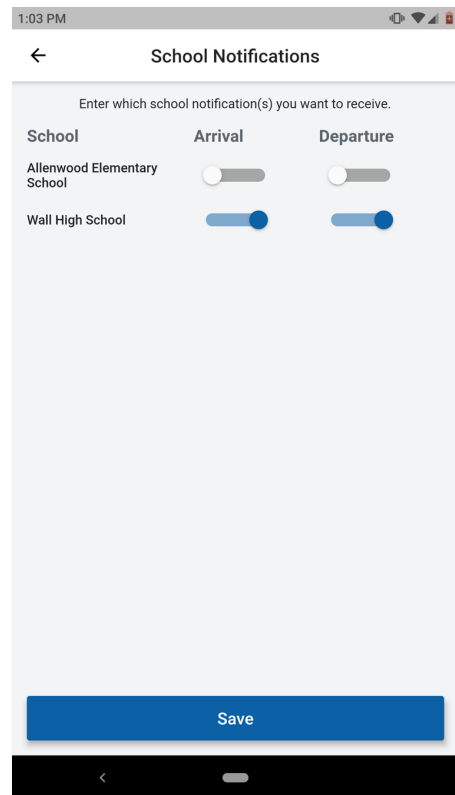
1:03 PM

←

School Notifications

Enter which school notification(s) you want to receive.

| School | Arrival | Departure |
|---|---|---|
| Allenwood Elementary School | | |
| Wall High School | | |

Save